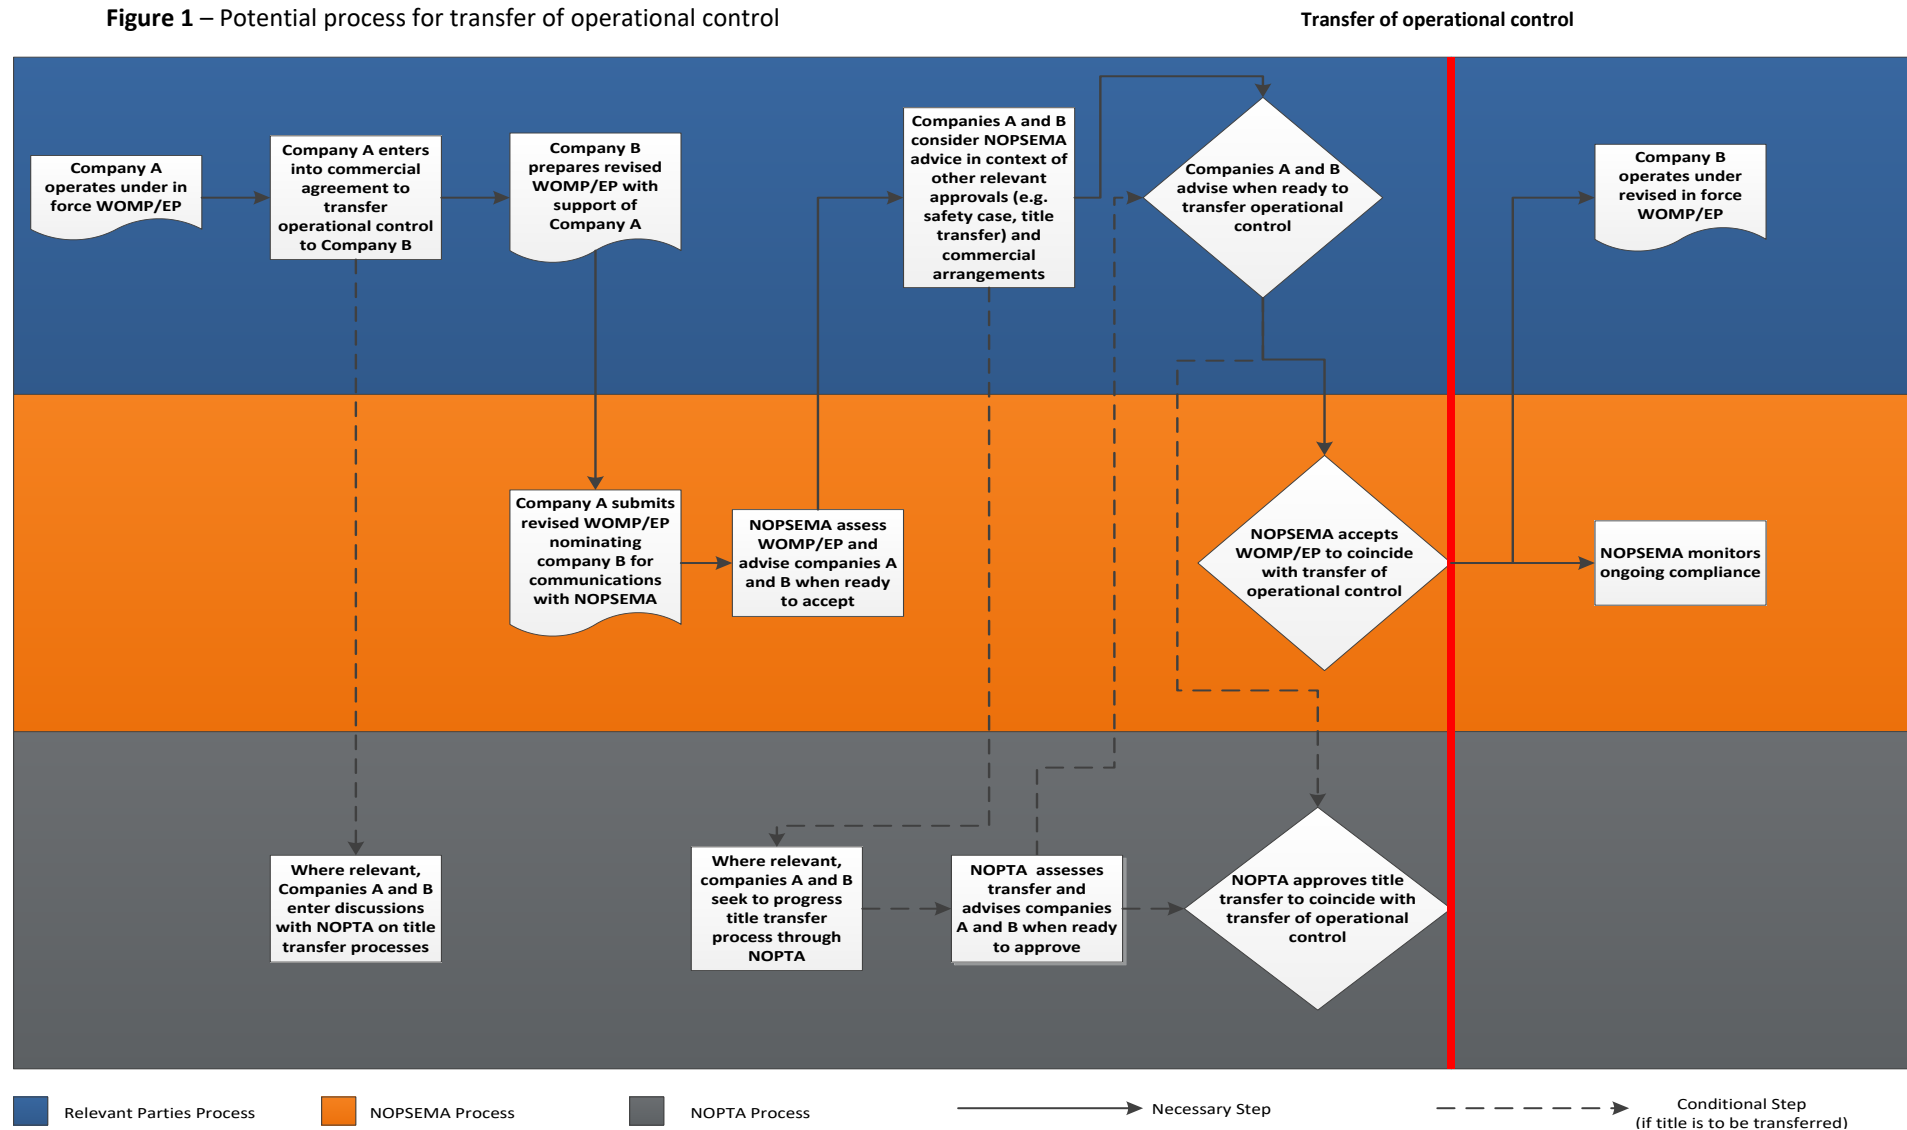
**Figure 1** – Potential process for transfer of operational control

Transfer of operational control

Company A operates under in force WOMP/EP

Company A enters into commercial agreement to transfer operational control to Company B

Company B prepares revised WOMP/EP with support of Company A

Companies A and B consider NOPSEMA advice in context of other relevant approvals (e.g. safety case, title transfer) and commercial arrangements

Companies A and B advise when ready to transfer operational control

Company B operates under revised in force WOMP/EP

Company A submits revised WOMP/EP nominating company B for communications with NOPSEMA

NOPSEMA assess WOMP/EP and advise companies A and B when ready to accept

NOPSEMA accepts WOMP/EP to coincide with transfer of operational control

NOPSEMA monitors ongoing compliance

Where relevant, Companies A and B enter discussions with NOPTA on title transfer processes

Where relevant, companies A and B seek to progress title transfer process through NOPTA

NOPTA assesses transfer and advises companies A and B when ready to approve

NOPTA approves title transfer to coincide with transfer of operational control

Relevant Parties Process

NOPSEMA Process

NOPTA Process

Necessary Step

Conditional Step (if title is to be transferred)